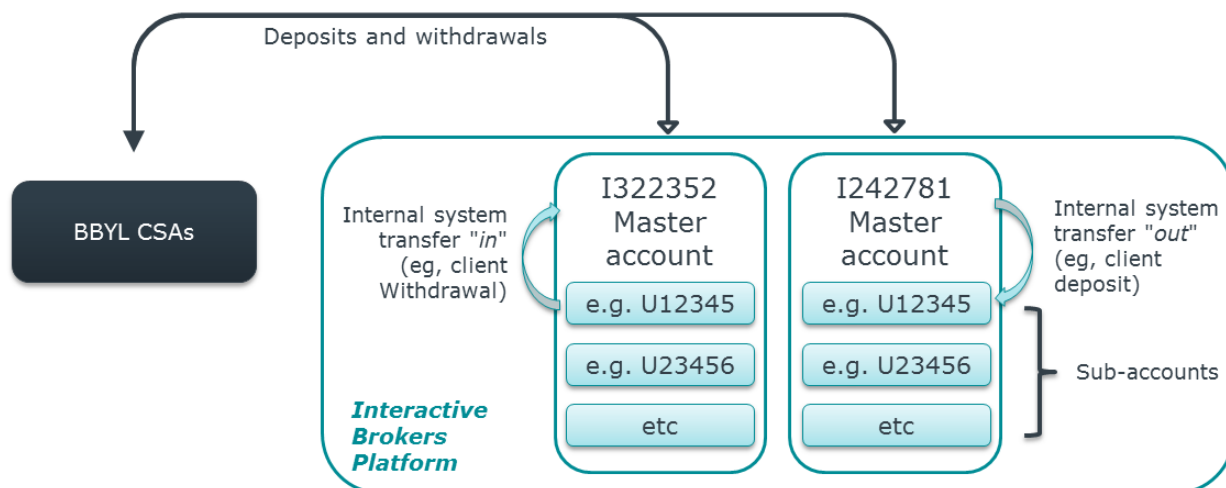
Deposits and withdrawals

BBYL CSAs

Internal system transfer "*in*" (eg, client Withdrawal)

I322352 Master account

e.g. U12345

e.g. U23456

etc

I242781 Master account

e.g. U12345

e.g. U23456

etc

Internal system transfer "*out*" (eg, client deposit)

Sub-accounts

**Interactive Brokers Platform**